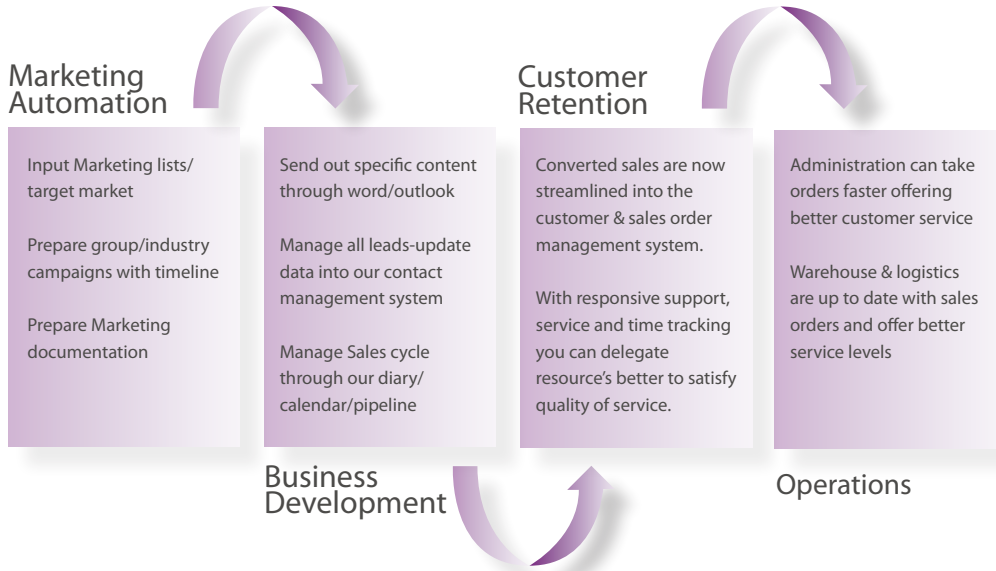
Marketing Automation

Input Marketing lists/ target market

Prepare group/industry campaigns with timeline

Prepare Marketing documentation

Send out specific content through word/outlook

Manage all leads-update data into our contact management system

Manage Sales cycle through our diary/ calendar/pipeline

Business Development

Customer Retention

Converted sales are now streamlined into the customer & sales order management system.

With responsive support, service and time tracking you can delegate resource's better to satisfy quality of service.

Administration can take orders faster offering better customer service

Warehouse & logistics are up to date with sales orders and offer better service levels

Operations